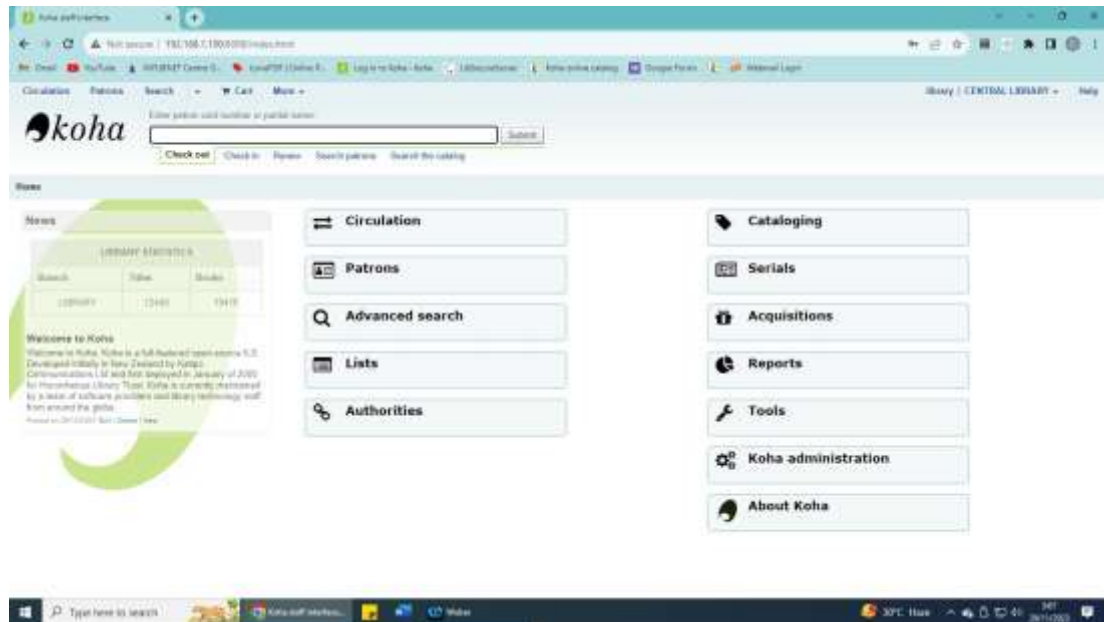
Koha staff interface

Not secure | 192.168.1.100:8080/mainpage.pl

Circulation Patrons Search Cart More

library | CENTRAL LIBRARY Help

koha

Enter patron card number or partial name:

Submit

Check out Check in Renew Search patrons Search the catalog

Home

News

LIBRARY STATISTICS

| Branch | Titles | Books |
|---|---|---|
| LIBRARY | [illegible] | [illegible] |

Welcome to Koha

Welcome to Koha. Koha is a full-featured open-source ILS. Developed initially in New Zealand by Katipo Communications Ltd and first deployed in January of 2000 for Horowhenua Library Trust, Koha is currently maintained by a team of software providers and library technology staff from around the globe.

Circulation

Patrons

Advanced search

Lists

Authorities

Cataloging

Serials

Acquisitions

Reports

Tools

Koha administration

About Koha

Type here to search

Koha staff interface

Weber

30°C Haze